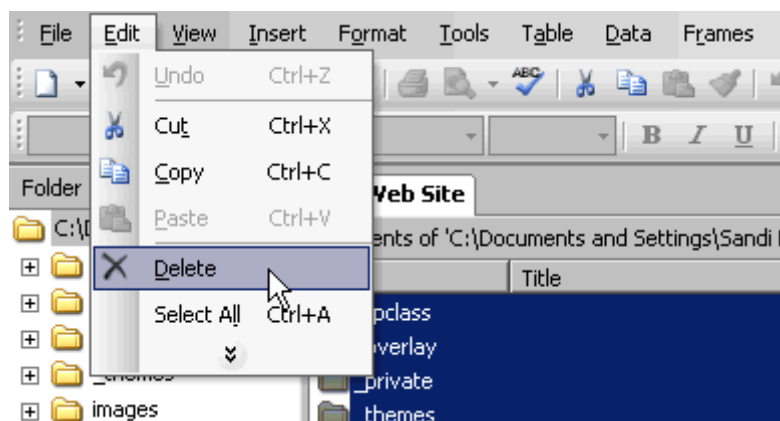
File Edit View Insert Format Tools Table Data Frames

Undo Ctrl+Z
Cut Ctrl+X
Copy Ctrl+C
Paste Ctrl+V
Delete
Select All Ctrl+A

B I U

Folder
C:\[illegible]
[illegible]themes
images

Web Site
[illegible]ents of 'C:\Documents and Settings\Sandi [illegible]
Title
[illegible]pclass
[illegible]verlay
_private
_themes